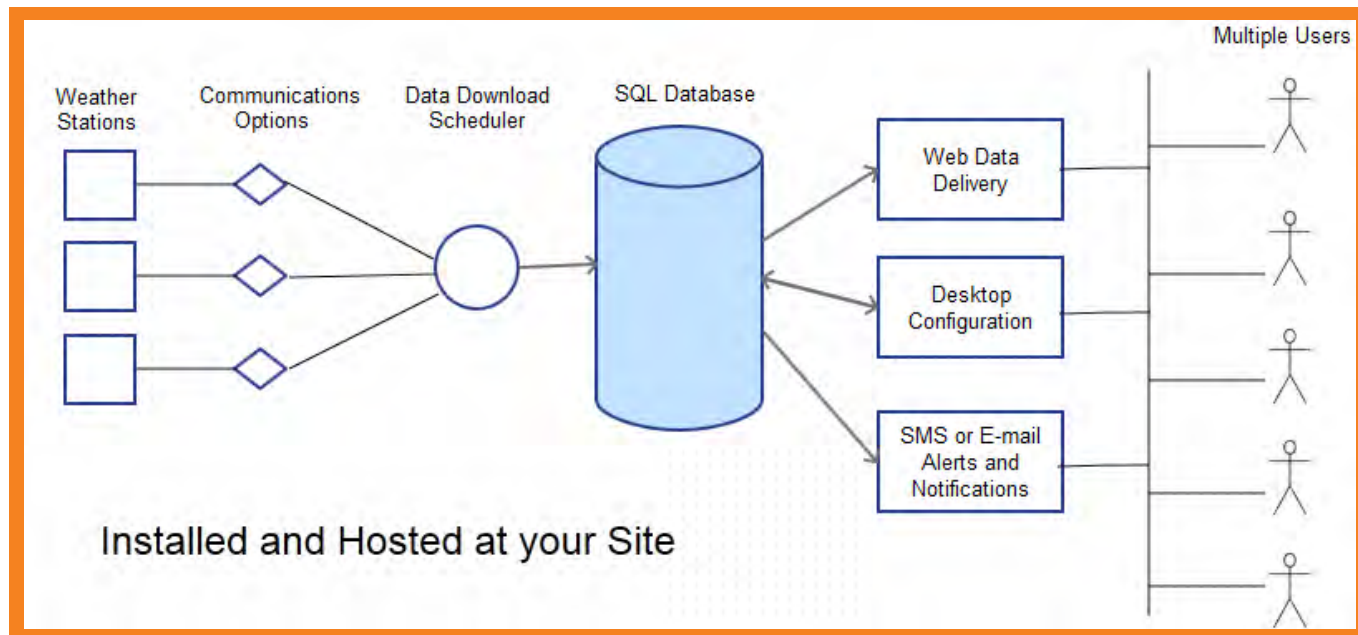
Multiple Users

Weather Stations

Communications Options

Data Download Scheduler

SQL Database

Web Data Delivery

Desktop Configuration

SMS or E-mail Alerts and Notifications

Installed and Hosted at your Site